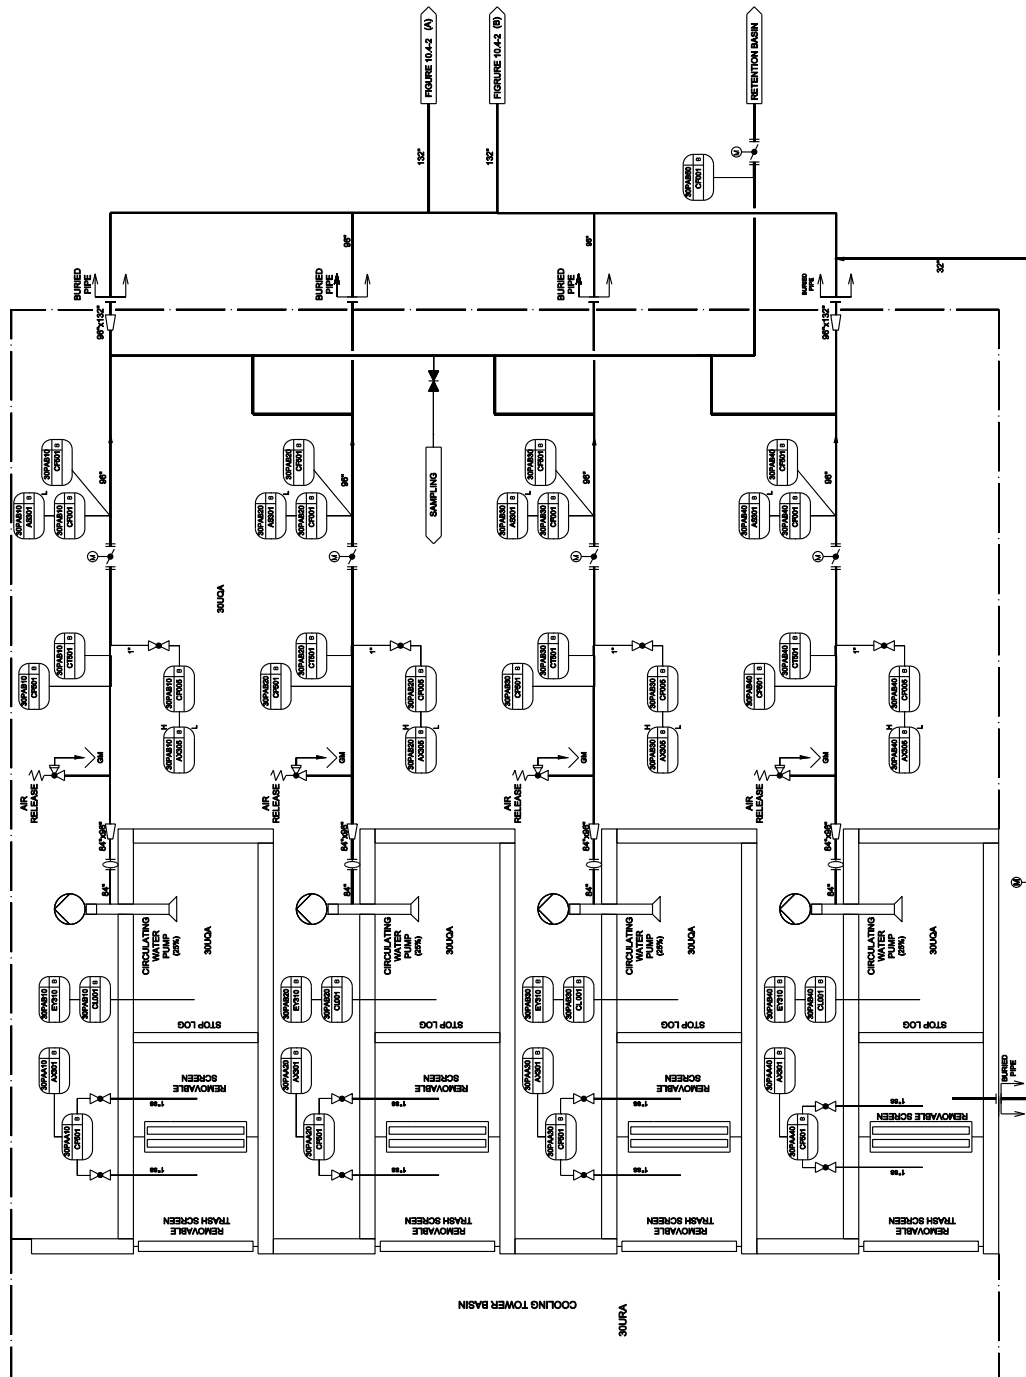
FIGURE 10.4-2 (A)
FIGURE 10.4-2 (B)
RETENTION BASIN
132"
132"
30PAB60 CF001 B
BURIED PIPE
BURIED PIPE
BURIED PIPE
BURIED PIPE
96"
96"
32"
96"x132"
96"x132"
SAMPLING
30PAB10 CF001 B
30PAB10 AS001 B
30PAB10 CP001 B
96"
30PAB20 CF001 B
30PAB20 AS001 B
30PAB20 CP001 B
96"
30PAB30 CF001 B
30PAB30 AS001 B
30PAB30 CP001 B
96"
30PAB40 CF001 B
30PAB40 AS001 B
30PAB40 CP001 B
96"
M
M
M
M
30UQA
30PAB10 CT001 B
30PAB10 CP001 B
1"
30PAB10 CP005 B
30PAB10 AX005 B
H
L
30PAB20 CT001 B
30PAB20 CP001 B
1"
30PAB20 CP005 B
30PAB20 AX005 B
H
L
30PAB30 CT001 B
30PAB30 CP001 B
1"
30PAB30 CP005 B
30PAB30 AX005 B
H
L
30PAB40 CT001 B
30PAB40 CP001 B
1"
30PAB40 CP005 B
30PAB40 AX005 B
H
L
GM
GM
GM
GM
AIR RELEASE
AIR RELEASE
AIR RELEASE
AIR RELEASE
84"x96"
84"x96"
84"x96"
84"x96"
84"
84"
84"
84"
CIRCULATING WATER PUMP (25%)
30UQA
CIRCULATING WATER PUMP (25%)
30UQA
CIRCULATING WATER PUMP (25%)
30UQA
CIRCULATING WATER PUMP (25%)
30UQA
M
30PAB10 EY010 B
30PAB10 CL001 B
30PAB20 EY010 B
30PAB20 CL001 B
30PAB30 EY010 B
30PAB30 CL001 B
30PAB40 EY010 B
30PAB40 CL001 B
STOP LOG
STOP LOG
STOP LOG
STOP LOG
30PAA10 AX001 B
30PAA10 CP001 B
REMOVABLE SCREEN
30PAA20 AX001 B
30PAA20 CP001 B
REMOVABLE SCREEN
30PAA30 AX001 B
30PAA30 CP001 B
REMOVABLE SCREEN
30PAA40 AX001 B
30PAA40 CP001 B
REMOVABLE SCREEN
BURIED PIPE
1"SS
1"SS
1"SS
1"SS
1"SS
1"SS
1"SS
1"SS
REMOVABLE TRASH SCREEN
REMOVABLE TRASH SCREEN
REMOVABLE TRASH SCREEN
REMOVABLE TRASH SCREEN
COOLING TOWER BASIN
30URA